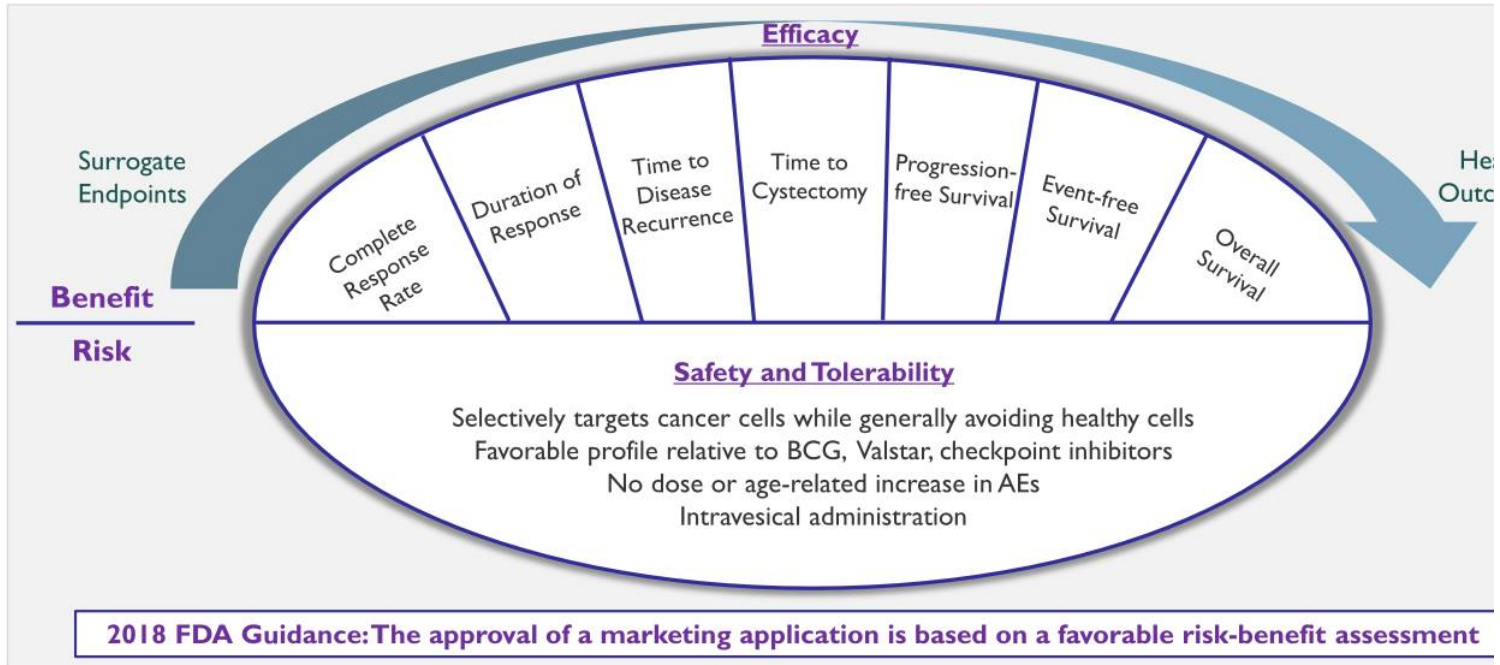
Efficacy

Surrogate Endpoints

He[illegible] Outc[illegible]

Complete Response Rate

Duration of Response

Time to Disease Recurrence

Time to Cystectomy

Progression-free Survival

Event-free Survival

Overall Survival

Benefit

Risk

Safety and Tolerability

Selectively targets cancer cells while generally avoiding healthy cells
Favorable profile relative to BCG, Valstar, checkpoint inhibitors
No dose or age-related increase in AEs
Intravesical administration

2018 FDA Guidance: The approval of a marketing application is based on a favorable risk-benefit assessment